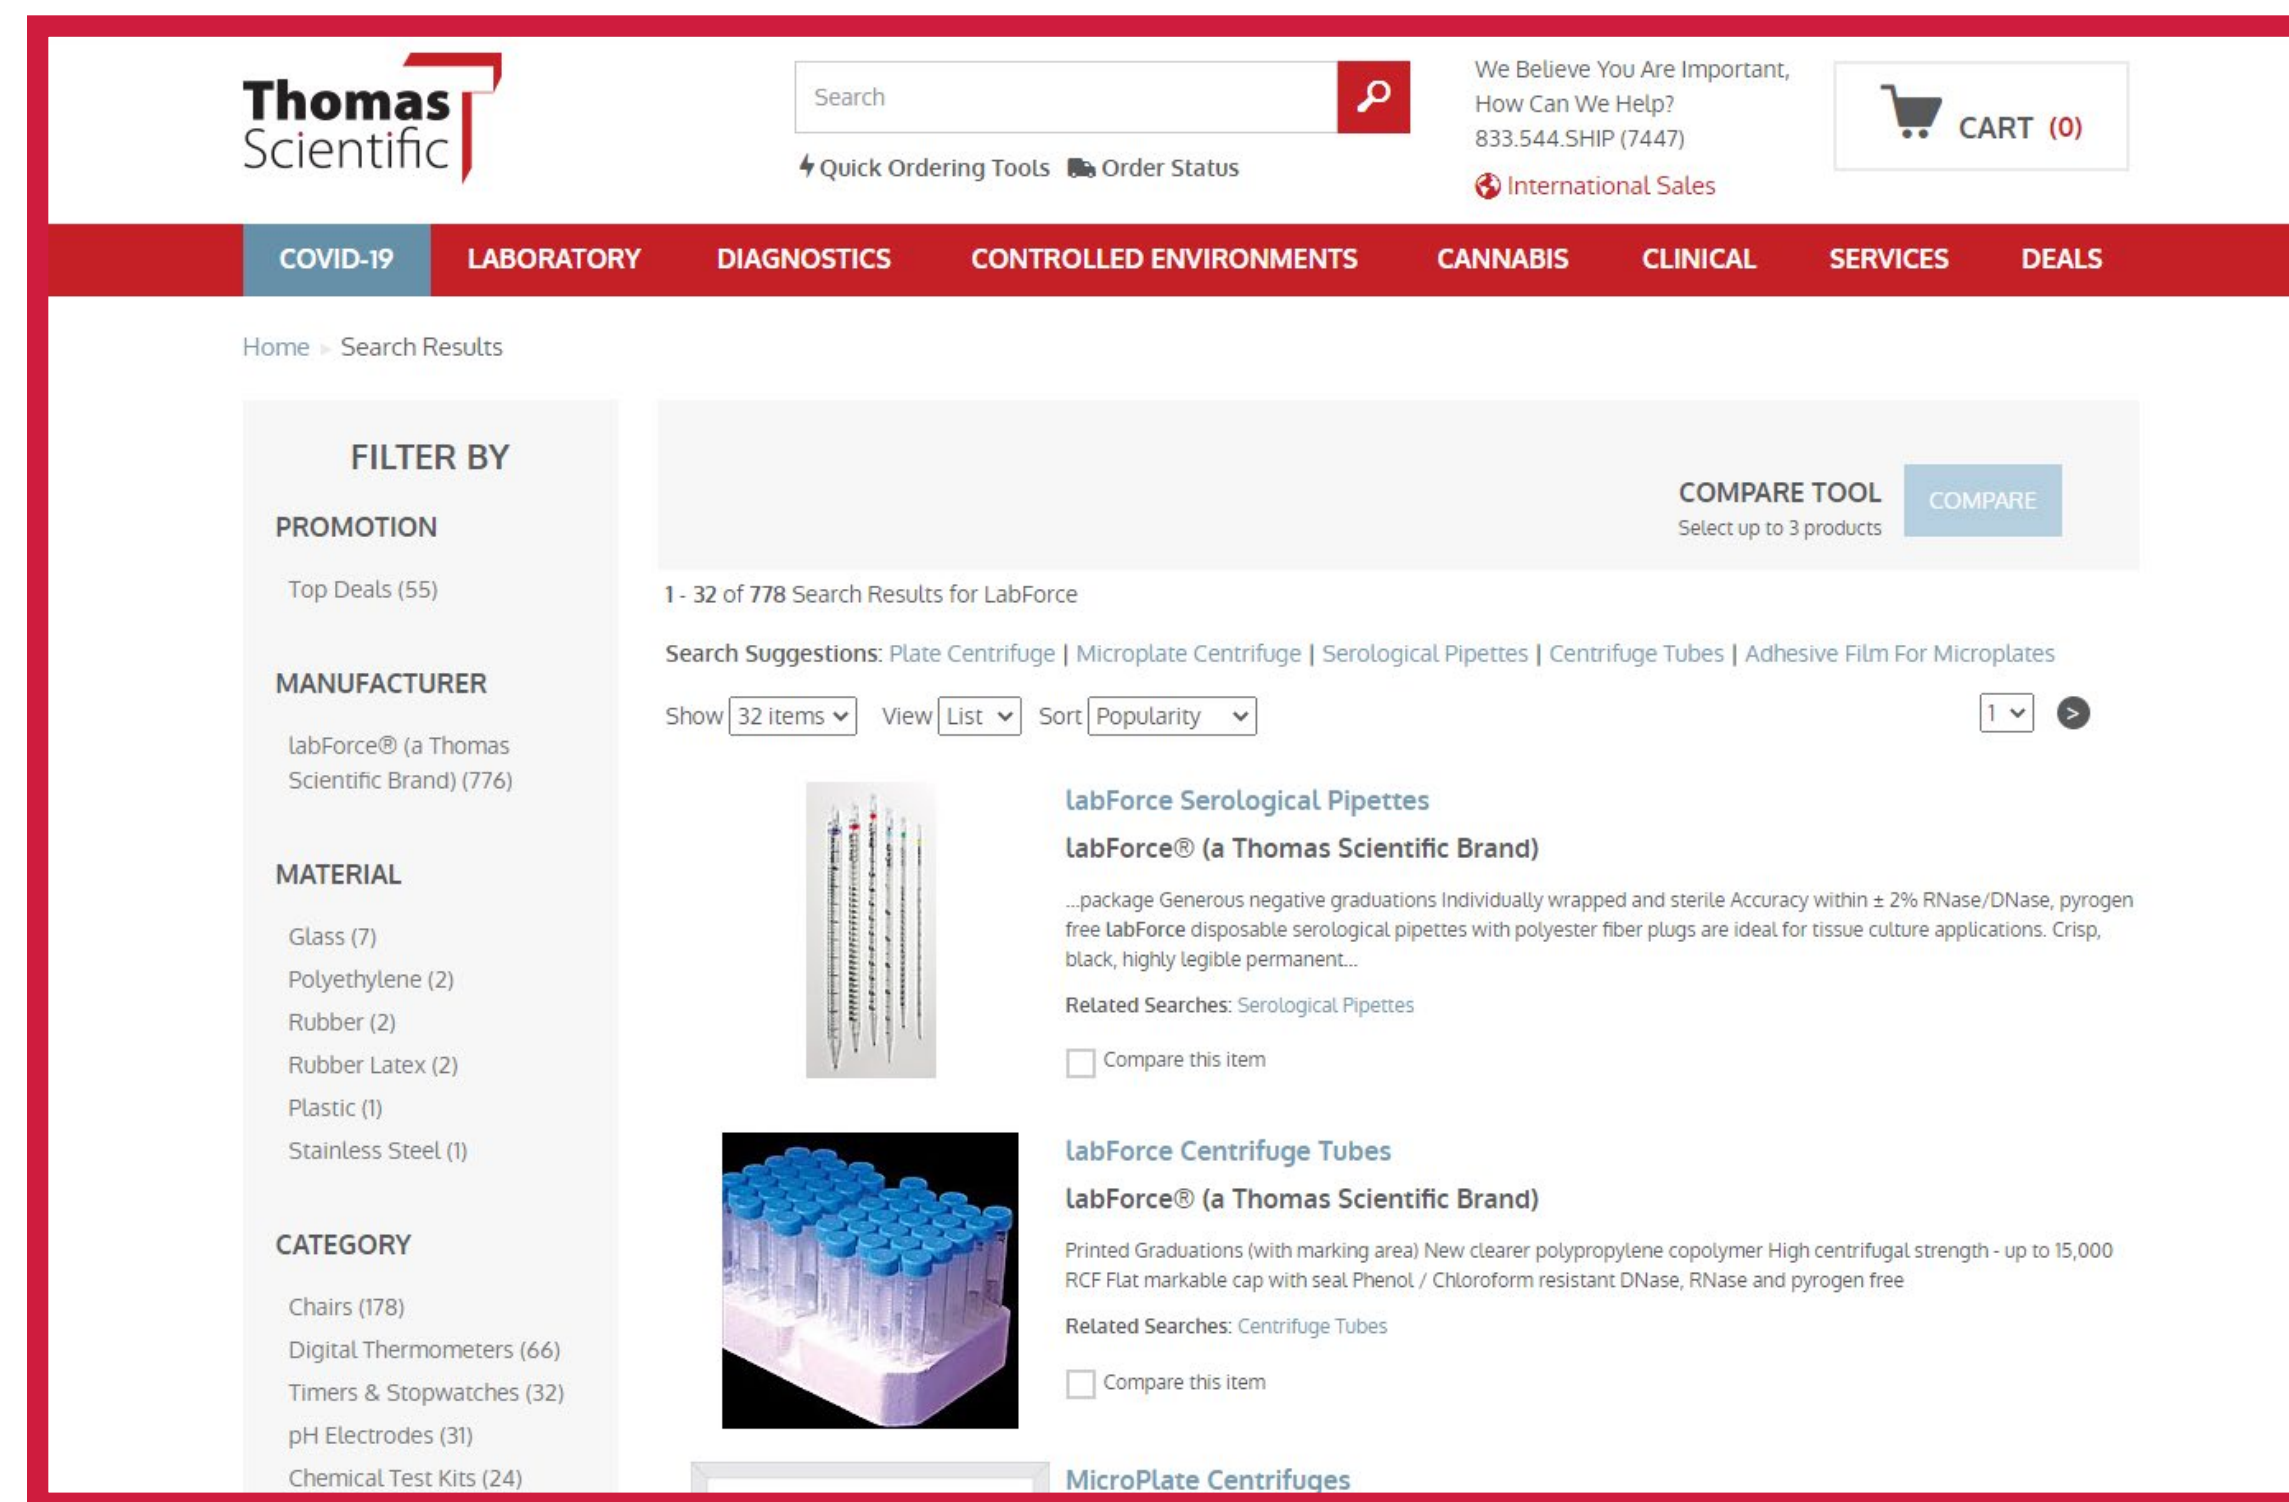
Thomas Scientific

Search

Quick Ordering Tools Order Status

We Believe You Are Important, How Can We Help? 833.544.SHIP (7447)

International Sales

CART (0)

COVID-19 LABORATORY DIAGNOSTICS CONTROLLED ENVIRONMENTS CANNABIS CLINICAL SERVICES DEALS

Home Search Results

FILTER BY

PROMOTION

Top Deals (55)

MANUFACTURER

labForce® (a Thomas Scientific Brand) (776)

MATERIAL

Glass (7)
Polyethylene (2)
Rubber (2)
Rubber Latex (2)
Plastic (1)
Stainless Steel (1)

CATEGORY

Chairs (178)
Digital Thermometers (66)
Timers & Stopwatches (32)
pH Electrodes (31)
Chemical Test Kits (24)

COMPARE TOOL
Select up to 3 products
COMPARE

1 - 32 of 778 Search Results for LabForce

Search Suggestions: Plate Centrifuge | Microplate Centrifuge | Serological Pipettes | Centrifuge Tubes | Adhesive Film For Microplates

Show 32 items View List Sort Popularity 1 >

labForce Serological Pipettes
labForce® (a Thomas Scientific Brand)
...package Generous negative graduations Individually wrapped and sterile Accuracy within ± 2% RNase/DNase, pyrogen free labForce disposable serological pipettes with polyester fiber plugs are ideal for tissue culture applications. Crisp, black, highly legible permanent...
Related Searches: Serological Pipettes
Compare this item

labForce Centrifuge Tubes
labForce® (a Thomas Scientific Brand)
Printed Graduations (with marking area) New clearer polypropylene copolymer High centrifugal strength - up to 15,000 RCF Flat markable cap with seal Phenol / Chloroform resistant DNase, RNase and pyrogen free
Related Searches: Centrifuge Tubes
Compare this item

MicroPlate Centrifuges